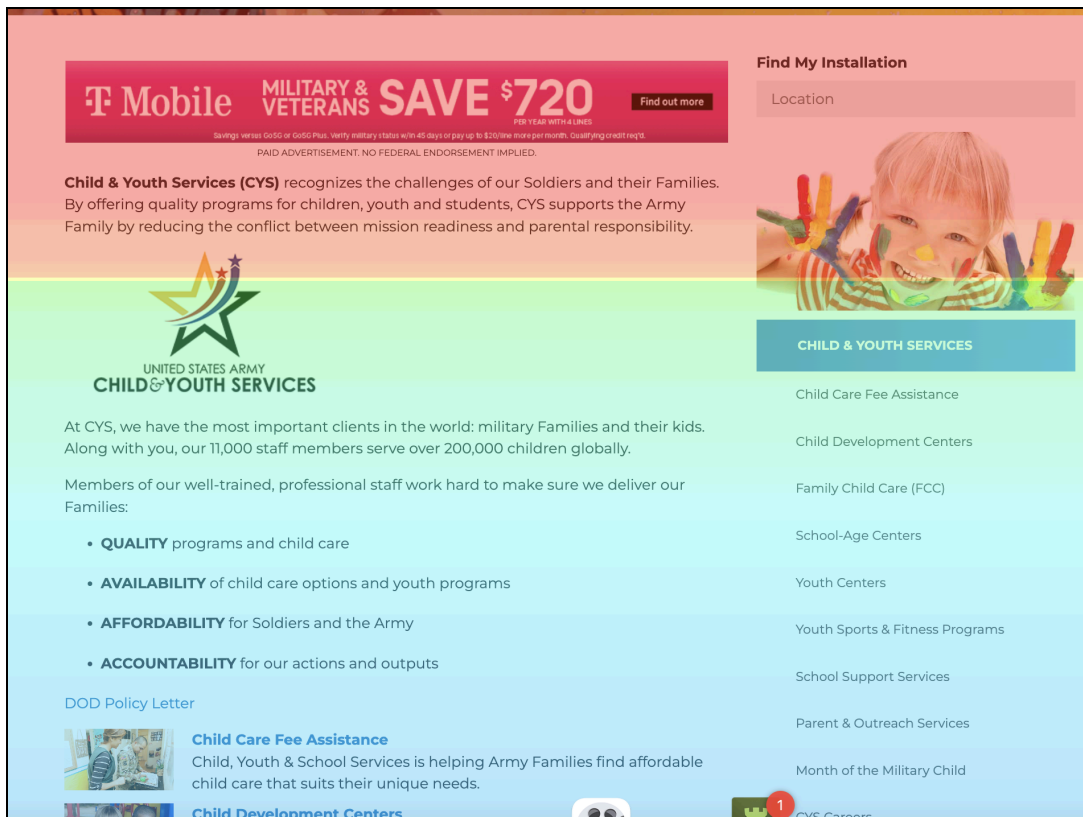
T Mobile MILITARY & VETERANS SAVE $720 PER YEAR WITH 4 LINES Find out more

Savings versus Go5G or Go5G Plus. Verify military status w/in 45 days or pay up to $20/line more per month. Qualifying credit req'd.

PAID ADVERTISEMENT. NO FEDERAL ENDORSEMENT IMPLIED.

**Child & Youth Services (CYS)** recognizes the challenges of our Soldiers and their Families. By offering quality programs for children, youth and students, CYS supports the Army Family by reducing the conflict between mission readiness and parental responsibility.

UNITED STATES ARMY
CHILD & YOUTH SERVICES

At CYS, we have the most important clients in the world: military Families and their kids. Along with you, our 11,000 staff members serve over 200,000 children globally.

Members of our well-trained, professional staff work hard to make sure we deliver our Families:

- **QUALITY** programs and child care
- **AVAILABILITY** of child care options and youth programs
- **AFFORDABILITY** for Soldiers and the Army
- **ACCOUNTABILITY** for our actions and outputs

DOD Policy Letter

Child Care Fee Assistance
Child, Youth & School Services is helping Army Families find affordable child care that suits their unique needs.

Child Development Centers

Find My Installation

Location

CHILD & YOUTH SERVICES

Child Care Fee Assistance

Child Development Centers

Family Child Care (FCC)

School-Age Centers

Youth Centers

Youth Sports & Fitness Programs

School Support Services

Parent & Outreach Services

Month of the Military Child

CYS Careers

1